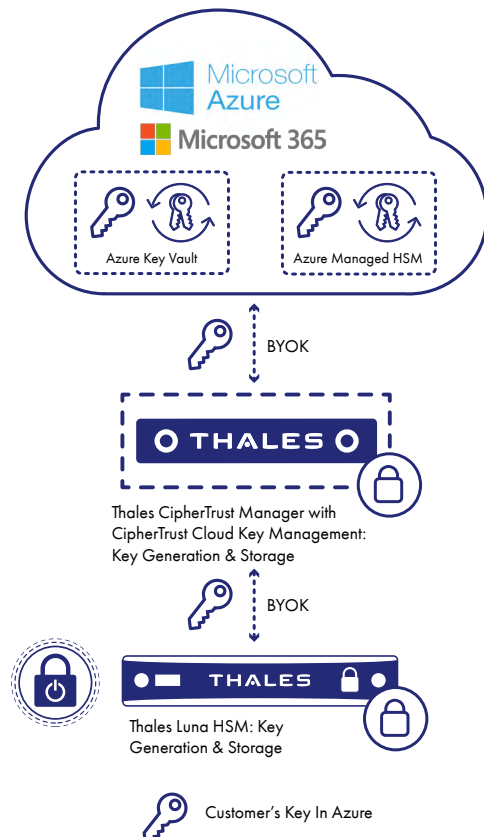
Microsoft Azure

Microsoft 365

Azure Key Vault

Azure Managed HSM

BYOK

THALES

Thales CipherTrust Manager with CipherTrust Cloud Key Management: Key Generation & Storage

BYOK

THALES

Thales Luna HSM: Key Generation & Storage

Customer's Key In Azure